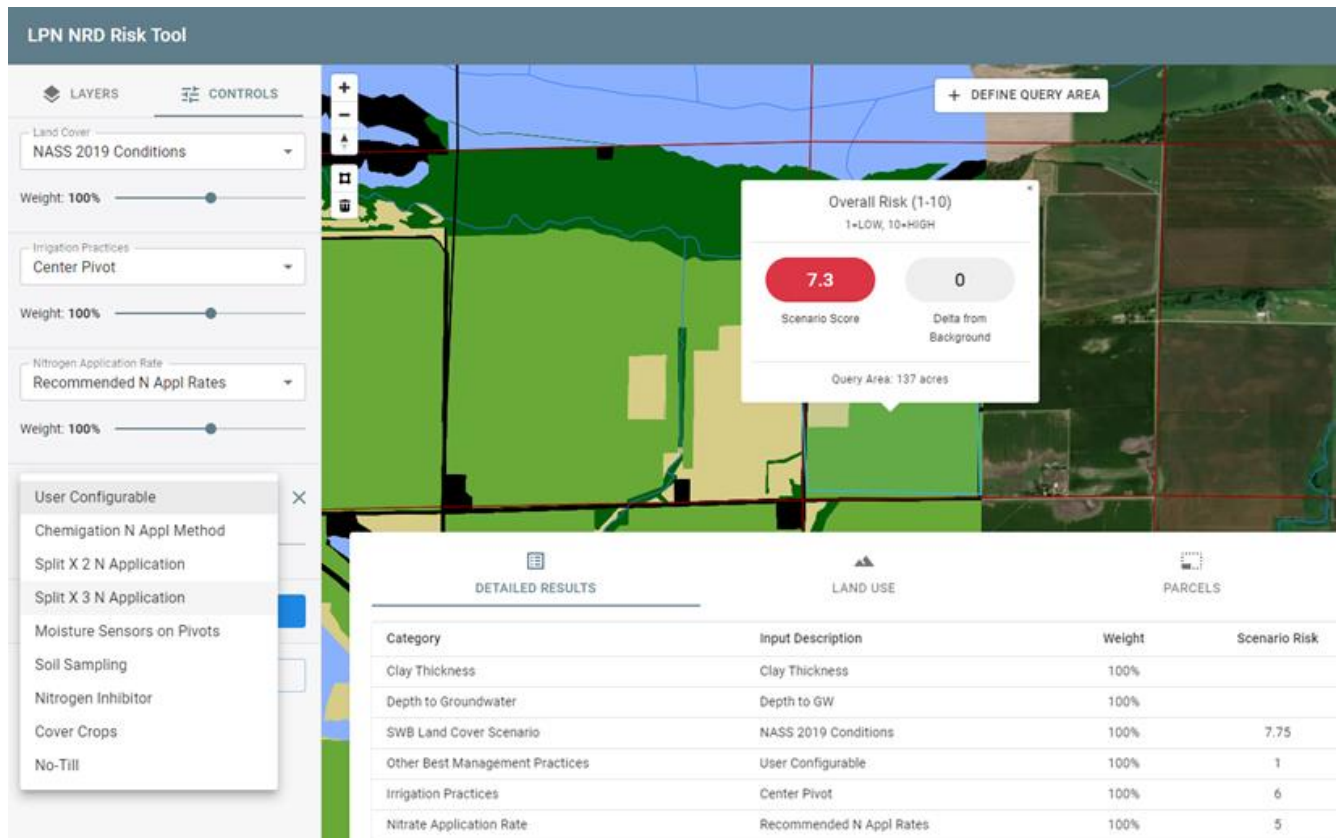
LPN NRD Risk Tool

LAYERS
CONTROLS

Land Cover
NASS 2019 Conditions
Weight: 100%

Irrigation Practices
Center Pivot
Weight: 100%

Nitrogen Application Rate
Recommended N Appl Rates
Weight: 100%

User Configurable
Chemigation N Appl Method
Split X 2 N Application
Split X 3 N Application
Moisture Sensors on Pivots
Soil Sampling
Nitrogen Inhibitor
Cover Crops
No-Till

+ DEFINE QUERY AREA

Overall Risk (1-10)
1=LOW, 10=HIGH
7.3
Scenario Score
0
Delta from Background
Query Area: 137 acres

DETAILED RESULTS
LAND USE
PARCELS

| Category | Input Description | Weight | Scenario Risk |
|---|---|---|---|
| Clay Thickness | Clay Thickness | 100% | |
| Depth to Groundwater | Depth to GW | 100% | |
| SWB Land Cover Scenario | NASS 2019 Conditions | 100% | 7.75 |
| Other Best Management Practices | User Configurable | 100% | 1 |
| Irrigation Practices | Center Pivot | 100% | 6 |
| Nitrate Application Rate | Recommended N Appl Rates | 100% | 5 |